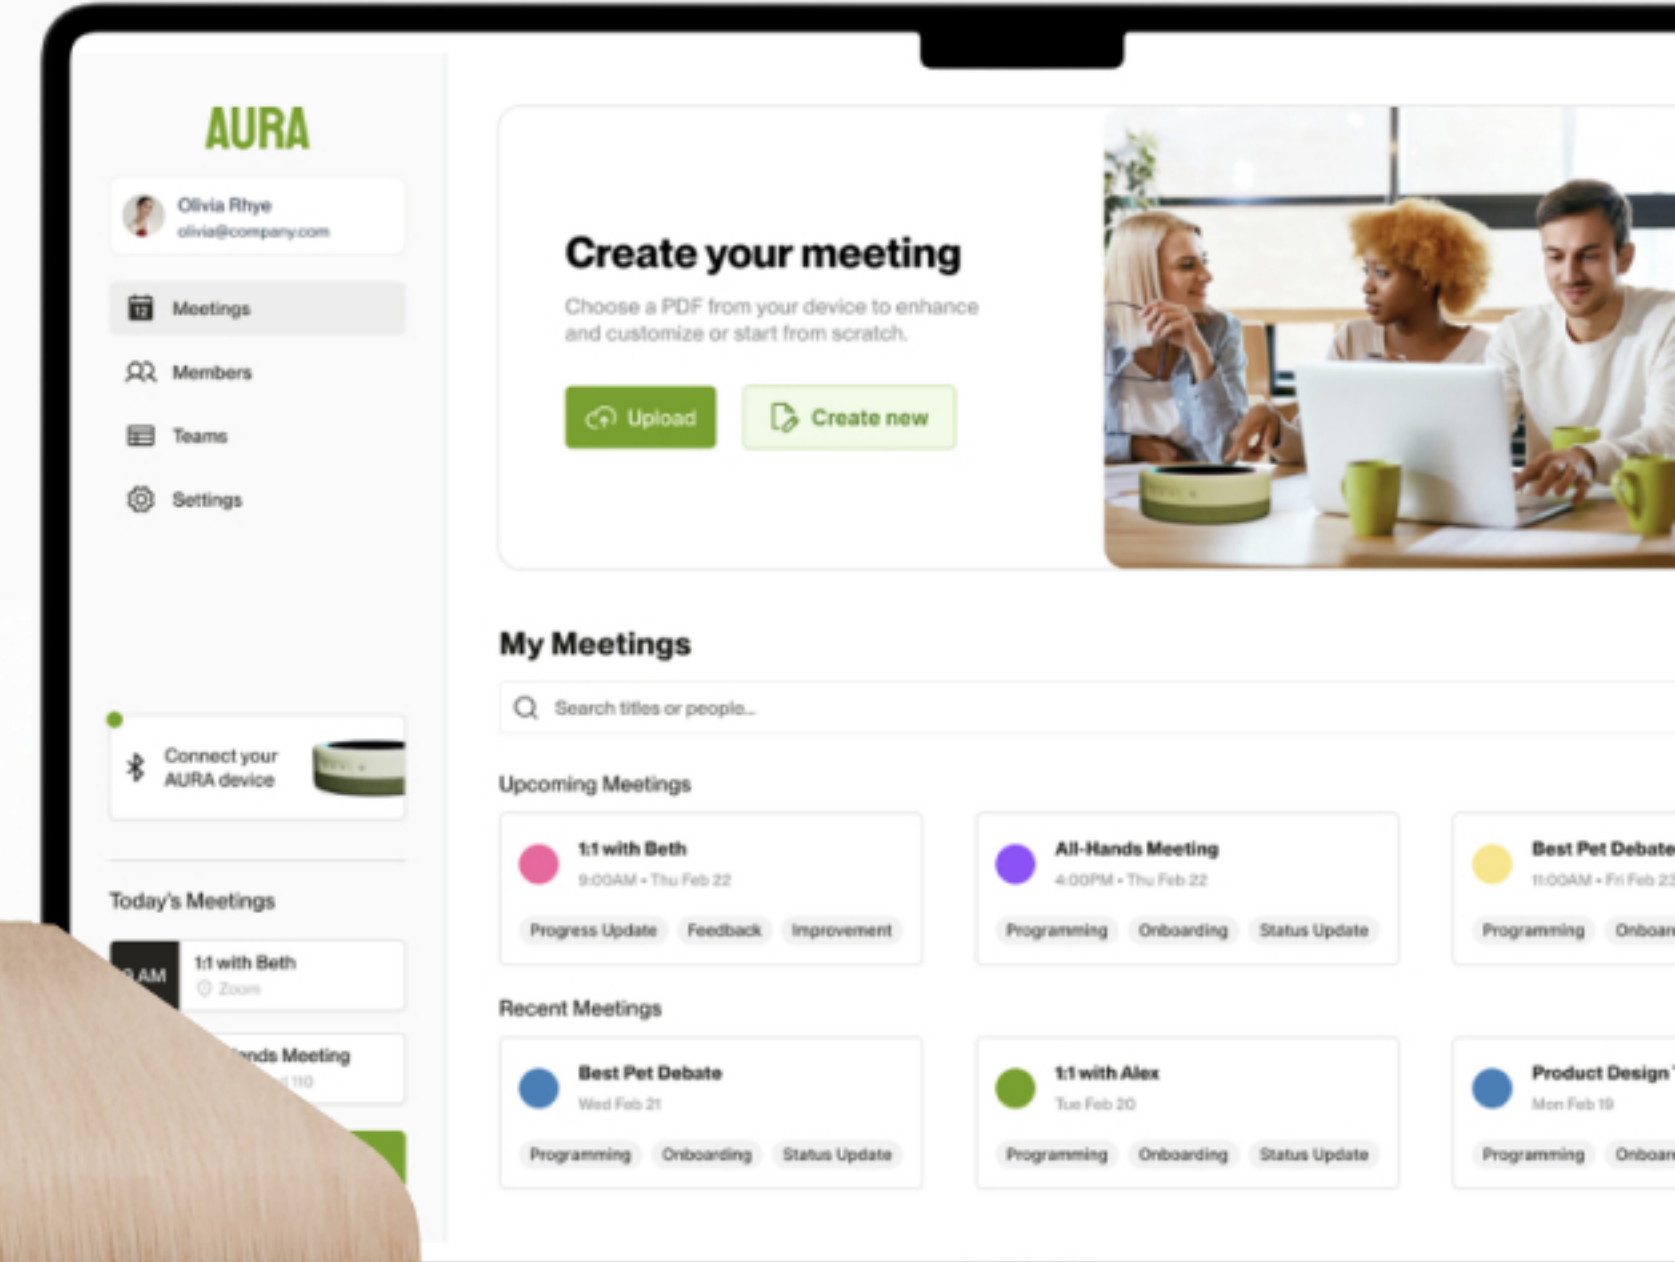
AURA

Olivia Rhye
olivia@company.com

Meetings

Members

Teams

Settings

Connect your AURA device

Today's Meetings

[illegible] AM 1:1 with Beth
Zoom

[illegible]nds Meeting
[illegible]

Create your meeting

Choose a PDF from your device to enhance and customize or start from scratch.

Upload

Create new

My Meetings

Search titles or people...

Upcoming Meetings

1:1 with Beth
9:00AM • Thu Feb 22
Progress Update Feedback Improvement

All-Hands Meeting
4:00PM • Thu Feb 22
Programming Onboarding Status Update

Best Pet Debate
11:00AM • Fri Feb 2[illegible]
Programming Onboar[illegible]

Recent Meetings

Best Pet Debate
Wed Feb 21
Programming Onboarding Status Update

1:1 with Alex
Tue Feb 20
Programming Onboarding Status Update

Product Design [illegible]
Mon Feb 19
Programming Onboar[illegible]